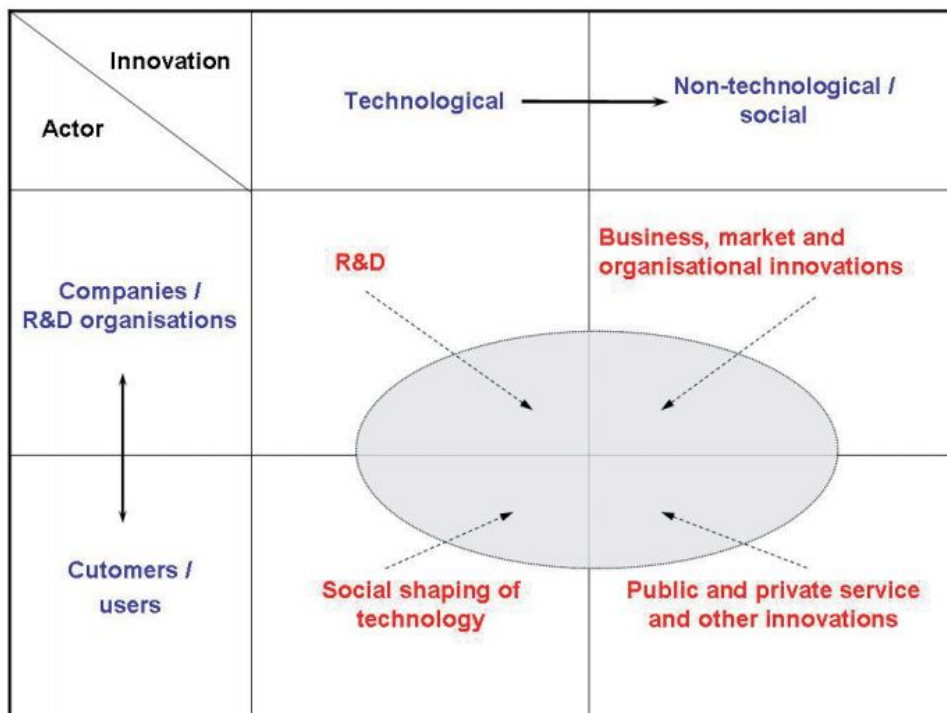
| Innovation / Actor | Technological | Non-technological / social |
|---|---|---|
| Companies / R&D organisations | R&D | Business, market and organisational innovations |
| Cutomers / users | Social shaping of technology | Public and private service and other innovations |